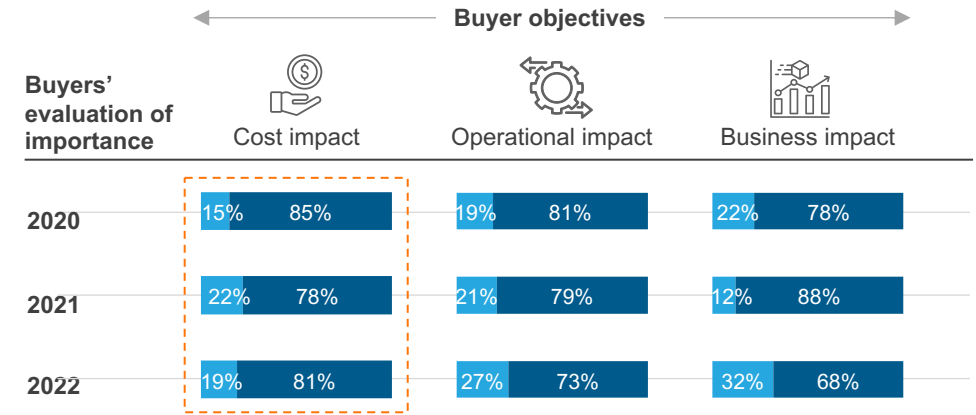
Buyer objectives

Buyers' evaluation of importance

Cost impact

Operational impact

Business impact

| | Cost impact | Operational impact | Business impact |
|---|---|---|---|
| 2020 | 15% 85% | 19% 81% | 22% 78% |
| 2021 | 22% 78% | 21% 79% | 12% 88% |
| 2022 | 19% 81% | 27% 73% | 32% 68% |